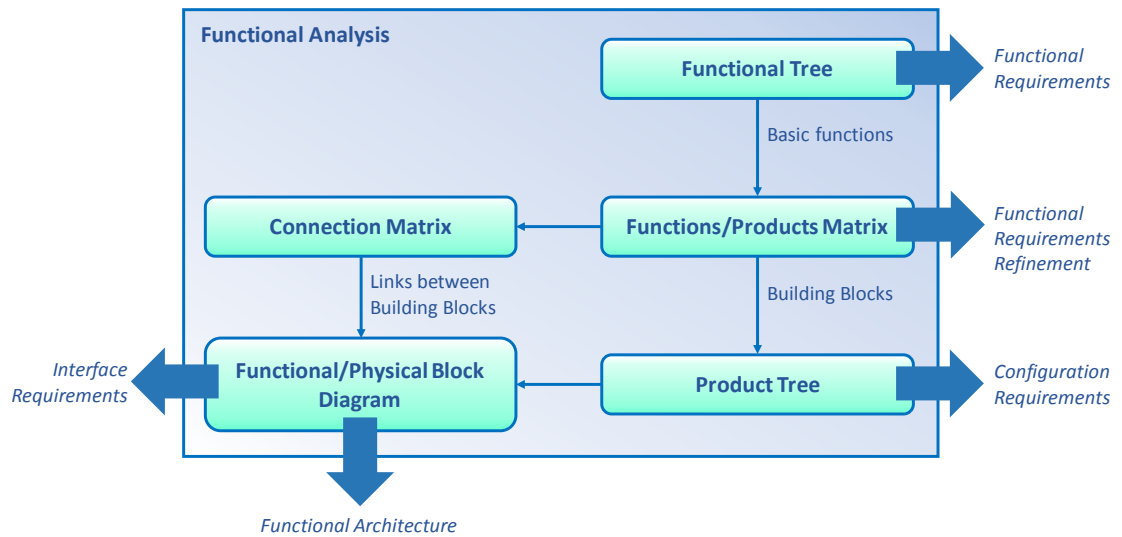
Functional Analysis

Functional Tree

Functional Requirements

Basic functions

Connection Matrix

Functions/Products Matrix

Functional Requirements Refinement

Links between Building Blocks

Building Blocks

Interface Requirements

Functional/Physical Block Diagram

Product Tree

Configuration Requirements

Functional Architecture